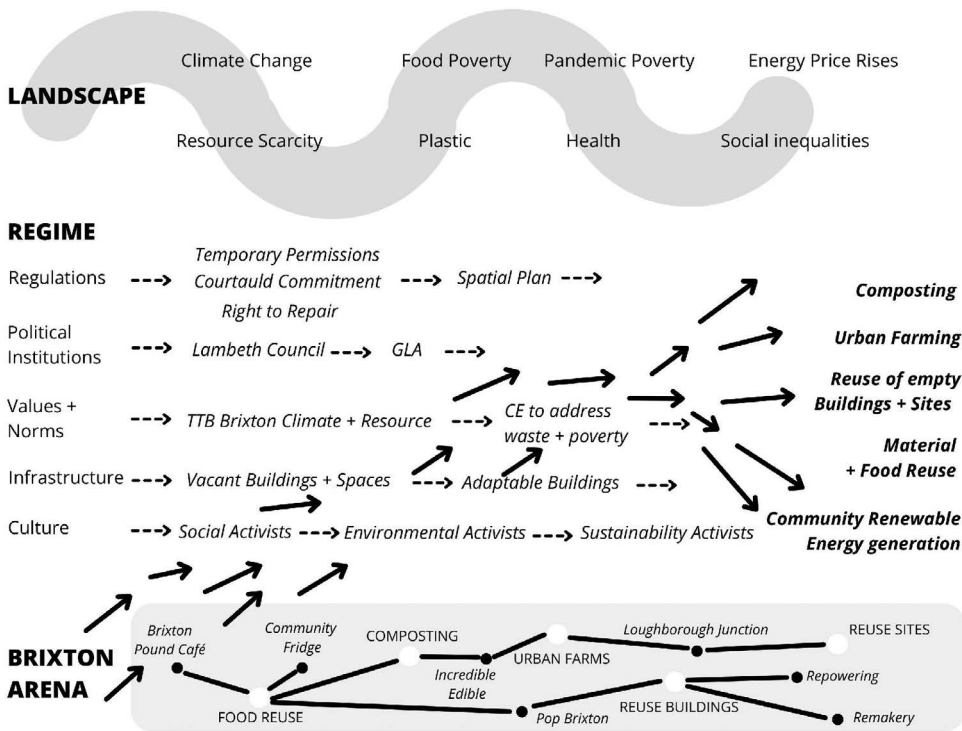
LANDSCAPE

Climate Change
Food Poverty
Pandemic Poverty
Energy Price Rises
Resource Scarcity
Plastic
Health
Social inequalities

REGIME

Regulations ---> Temporary Permissions Courtauld Commitment Right to Repair ---> Spatial Plan --->

Political Institutions ---> Lambeth Council ---> GLA --->

Values + Norms ---> TTB Brixton Climate + Resource ---> CE to address waste + poverty --->

Infrastructure ---> Vacant Buildings + Spaces ---> Adaptable Buildings --->

Culture ---> Social Activists ---> Environmental Activists ---> Sustainability Activists

Composting
Urban Farming
Reuse of empty Buildings + Sites
Material + Food Reuse
Community Renewable Energy generation

BRIXTON ARENA

Brixton Pound Café
Community Fridge
COMPOSTING
Incredible Edible
URBAN FARMS
Loughborough Junction
REUSE SITES
Repowering
FOOD REUSE
Pop Brixton
REUSE BUILDINGS
Remakery